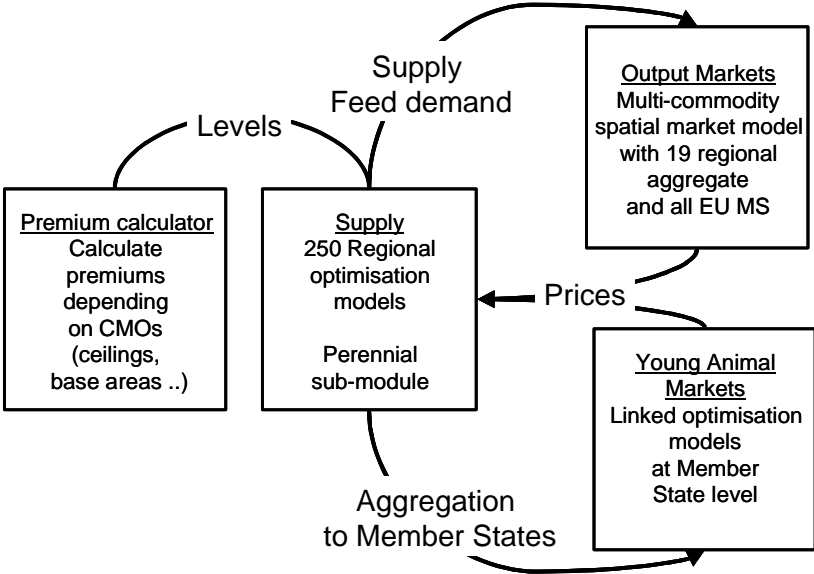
Supply
Feed demand

Output Markets
Multi-commodity spatial market model with 19 regional aggregate and all EU MS

Levels

Premium calculator
Calculate premiums depending on CMOs (ceilings, base areas ..)

Supply
250 Regional optimisation models

Perennial sub-module

Prices

Young Animal Markets
Linked optimisation models at Member State level

Aggregation
to Member States